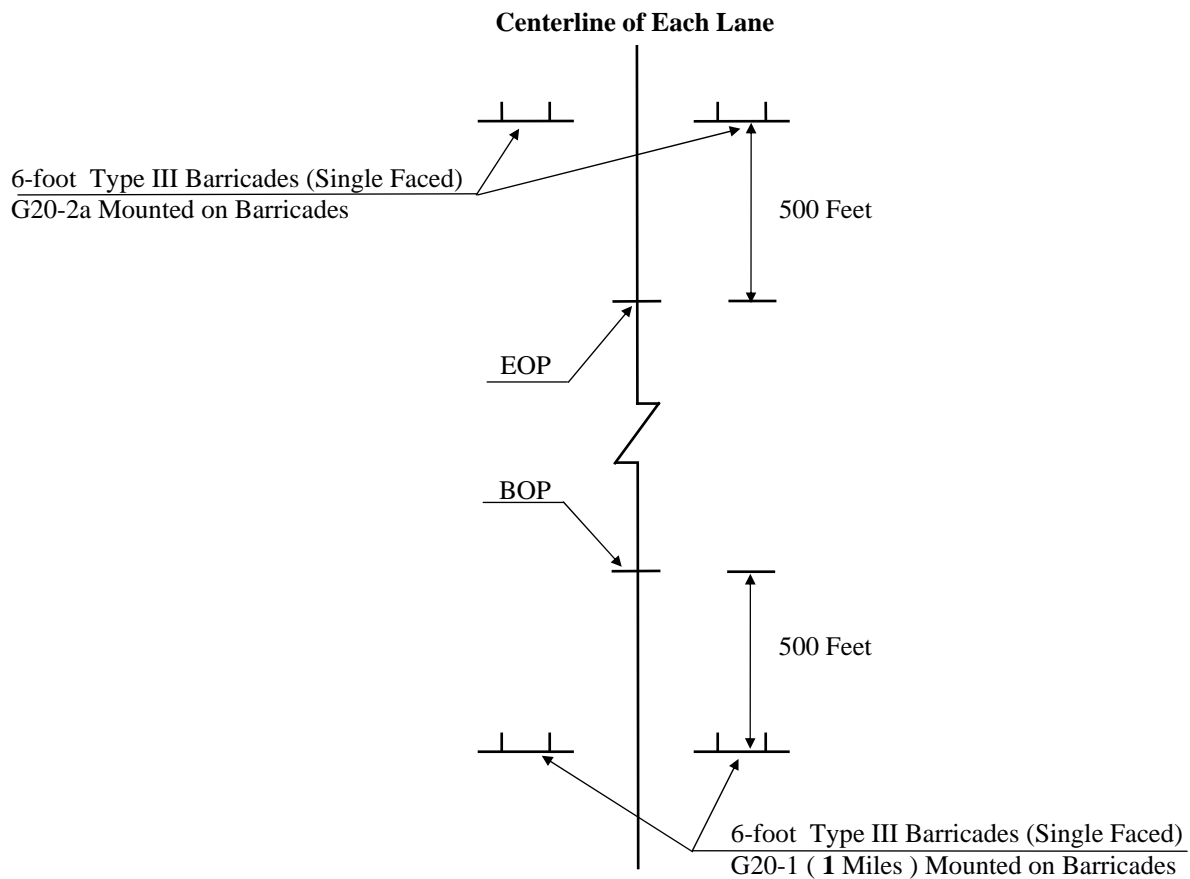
**Centerline of Each Lane**

6-foot Type III Barricades (Single Faced)
G20-2a Mounted on Barricades

500 Feet

EOP

BOP

500 Feet

6-foot Type III Barricades (Single Faced)
G20-1 ( **1** Miles ) Mounted on Barricades